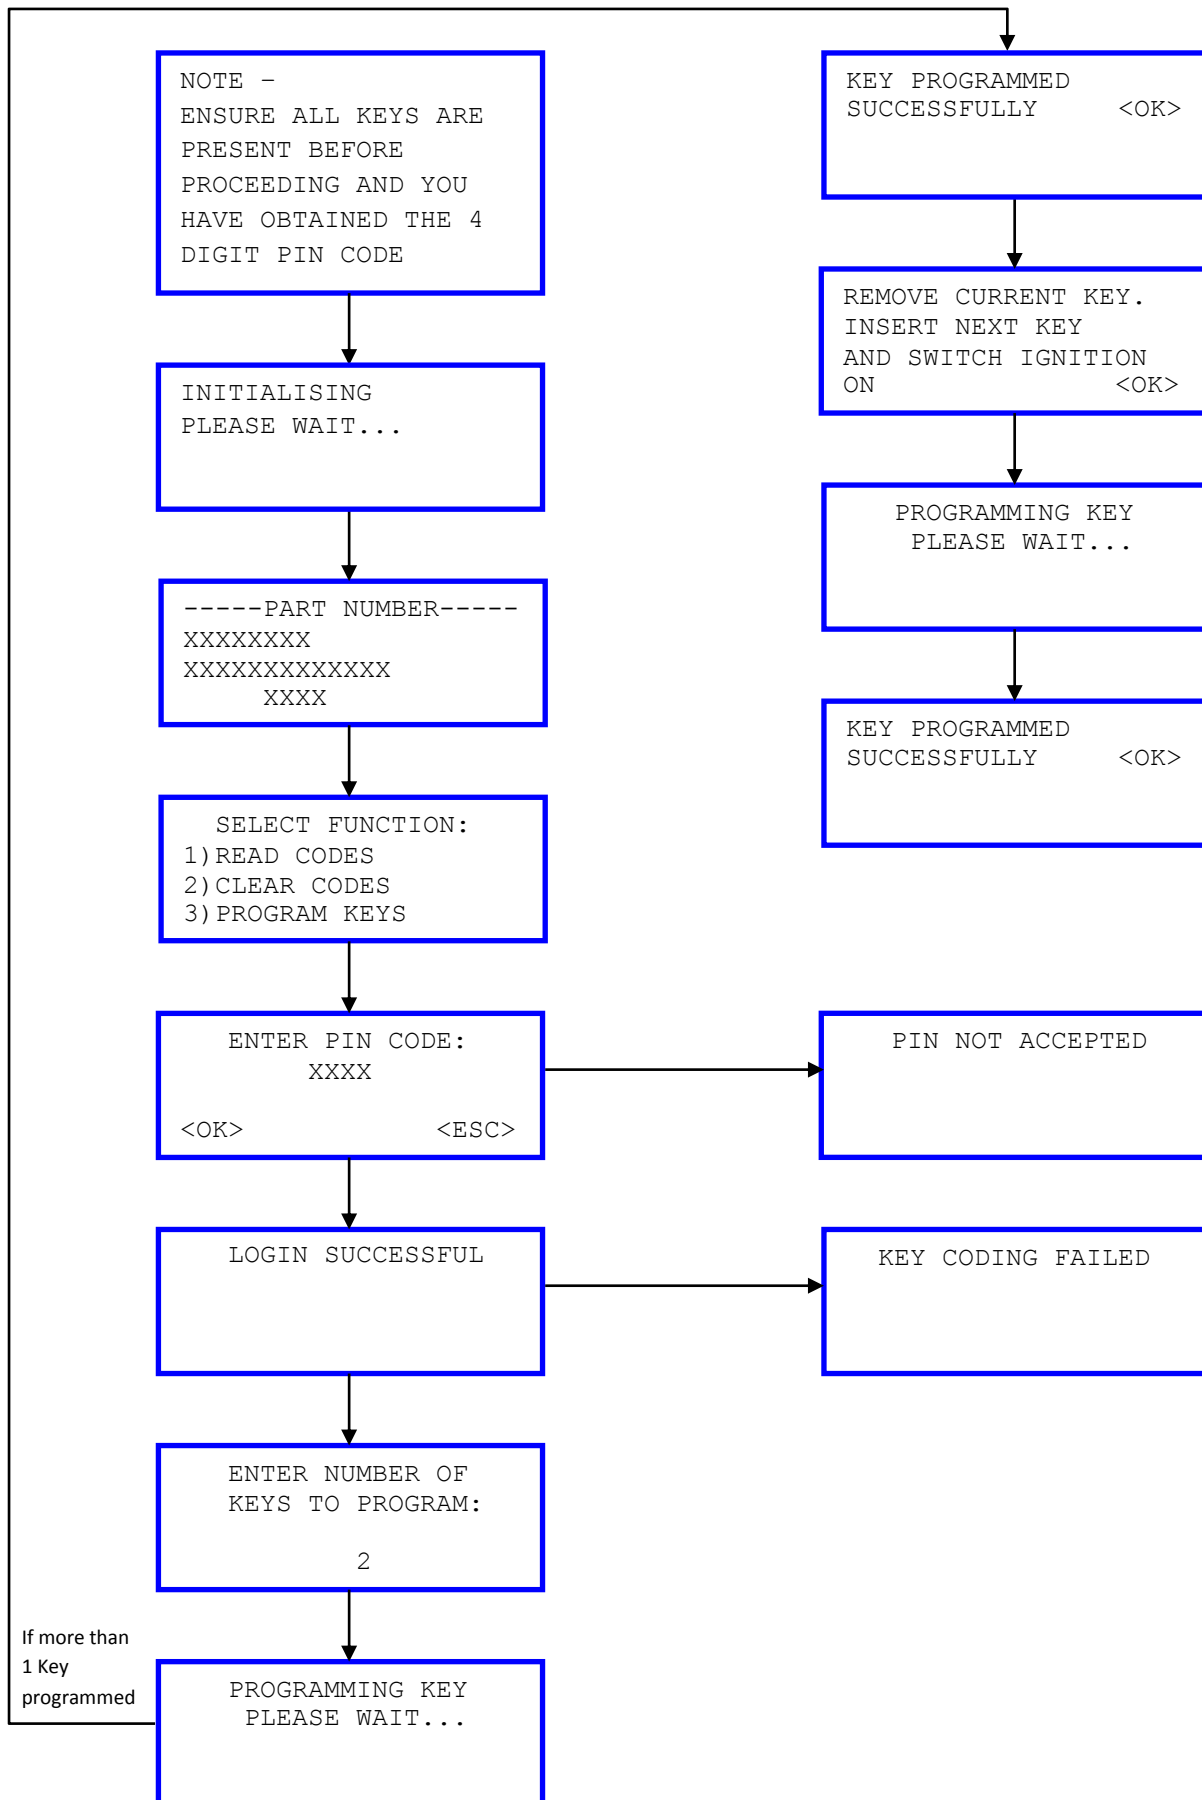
NOTE –
ENSURE ALL KEYS ARE PRESENT BEFORE PROCEEDING AND YOU HAVE OBTAINED THE 4 DIGIT PIN CODE

INITIALISING
PLEASE WAIT...

-----PART NUMBER-----
XXXXXXXX
XXXXXXXXXXXXX
XXXX

SELECT FUNCTION:
1)READ CODES
2)CLEAR CODES
3)PROGRAM KEYS

ENTER PIN CODE:
XXXX
<OK> <ESC>

LOGIN SUCCESSFUL

ENTER NUMBER OF KEYS TO PROGRAM:
2

If more than 1 Key programmed

PROGRAMMING KEY
PLEASE WAIT...

KEY PROGRAMMED SUCCESSFULLY <OK>

REMOVE CURRENT KEY.
INSERT NEXT KEY AND SWITCH IGNITION ON <OK>

PROGRAMMING KEY
PLEASE WAIT...

KEY PROGRAMMED SUCCESSFULLY <OK>

PIN NOT ACCEPTED

KEY CODING FAILED